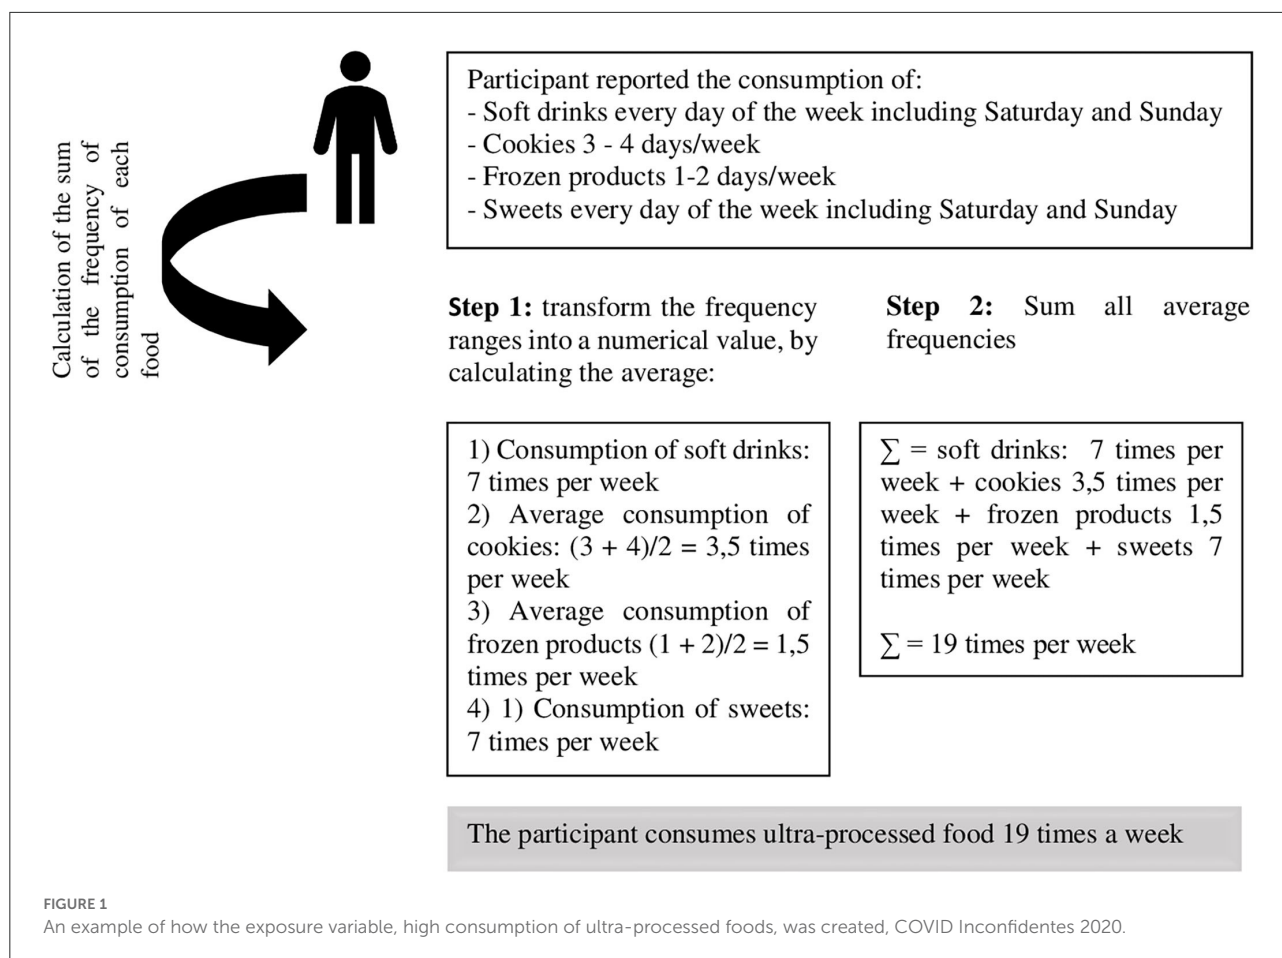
Calculation of the sum of the frequency of consumption of each food

Participant reported the consumption of:
- Soft drinks every day of the week including Saturday and Sunday
- Cookies 3 - 4 days/week
- Frozen products 1-2 days/week
- Sweets every day of the week including Saturday and Sunday

**Step 1:** transform the frequency ranges into a numerical value, by calculating the average:

**Step 2:** Sum all average frequencies

1) Consumption of soft drinks: 7 times per week
2) Average consumption of cookies: (3 + 4)/2 = 3,5 times per week
3) Average consumption of frozen products (1 + 2)/2 = 1,5 times per week
4) 1) Consumption of sweets: 7 times per week

$\sum$ = soft drinks: 7 times per week + cookies 3,5 times per week + frozen products 1,5 times per week + sweets 7 times per week

$\sum$ = 19 times per week

The participant consumes ultra-processed food 19 times a week

FIGURE 1
An example of how the exposure variable, high consumption of ultra-processed foods, was created, COVID Inconfidentes 2020.